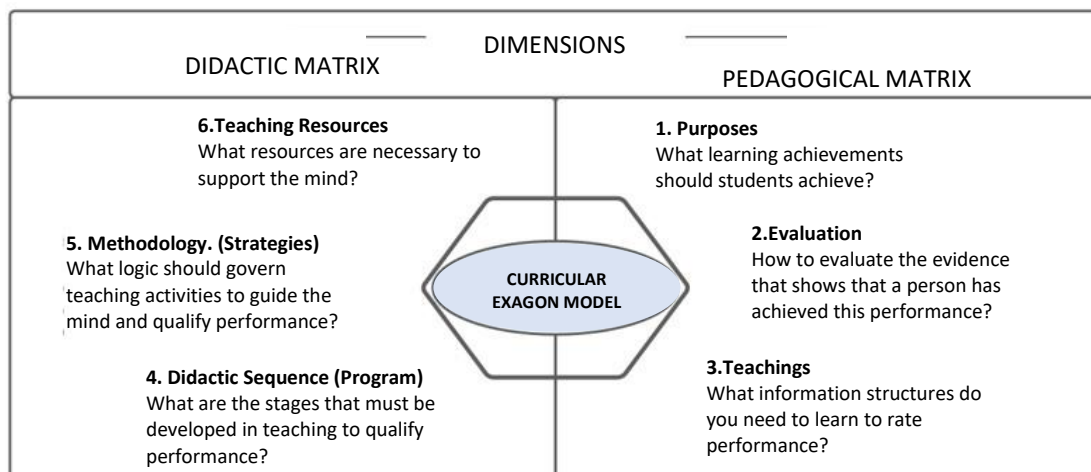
DIMENSIONS

DIDACTIC MATRIX

PEDAGOGICAL MATRIX

**6.Teaching Resources**
What resources are necessary to support the mind?

**5. Methodology. (Strategies)**
What logic should govern teaching activities to guide the mind and qualify performance?

**4. Didactic Sequence (Program)**
What are the stages that must be developed in teaching to qualify performance?

CURRICULAR EXAGON MODEL

**1. Purposes**
What learning achievements should students achieve?

**2.Evaluation**
How to evaluate the evidence that shows that a person has achieved this performance?

**3.Teachings**
What information structures do you need to learn to rate performance?